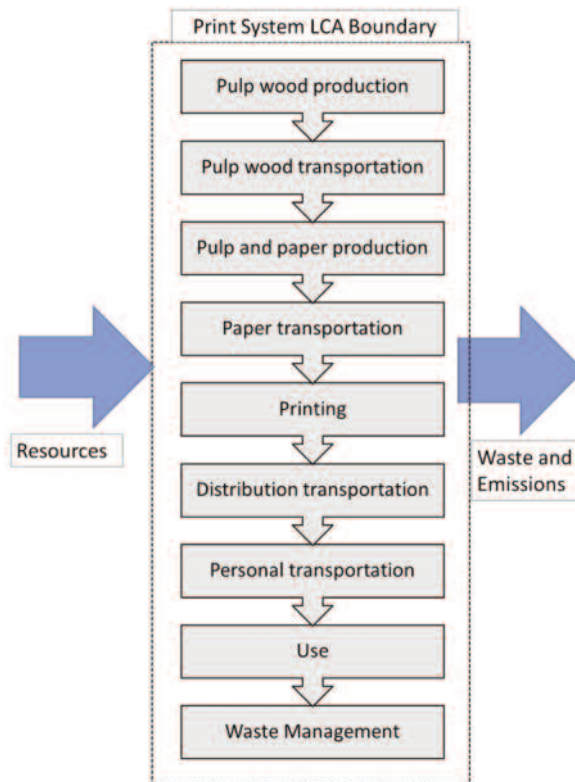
Print System LCA Boundary

Pulp wood production

Pulp wood transportation

Pulp and paper production

Paper transportation

Printing

Distribution transportation

Personal transportation

Use

Waste Management

Resources

Waste and Emissions